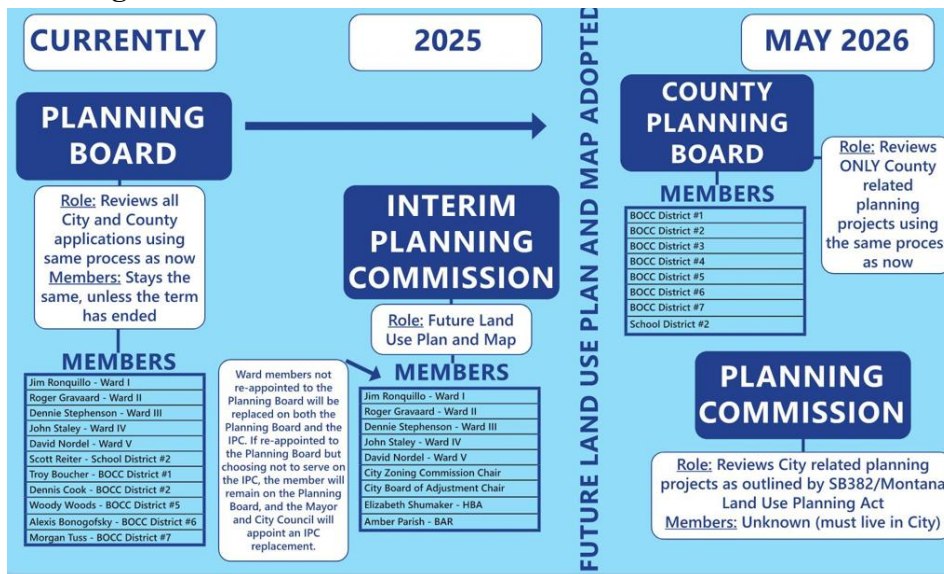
CURRENTLY

2025

FUTURE LAND USE PLAN AND MAP ADOPTED

MAY 2026

PLANNING BOARD

Role: Reviews all City and County applications using same process as now
Members: Stays the same, unless the term has ended

MEMBERS

| Jim Ronquillo - Ward I |
|---|
| Roger Gravaard - Ward II |
| Dennie Stephenson - Ward III |
| John Staley - Ward IV |
| David Nordel - Ward V |
| Scott Reiter - School District #2 |
| Troy Boucher - BOCC District #1 |
| Dennis Cook - BOCC District #2 |
| Woody Woods - BOCC District #5 |
| Alexis Bonogofsky - BOCC District #6 |
| Morgan Tuss - BOCC District #7 |

Ward members not re-appointed to the Planning Board will be replaced on both the Planning Board and the IPC. If re-appointed to the Planning Board but choosing not to serve on the IPC, the member will remain on the Planning Board, and the Mayor and City Council will appoint an IPC replacement.

INTERIM PLANNING COMMISSION

Role: Future Land Use Plan and Map

MEMBERS

| Jim Ronquillo - Ward I |
|---|
| Roger Gravaard - Ward II |
| Dennie Stephenson - Ward III |
| John Staley - Ward IV |
| David Nordel - Ward V |
| City Zoning Commission Chair |
| City Board of Adjustment Chair |
| Elizabeth Shumaker - HBA |
| Amber Parish - BAR |

COUNTY PLANNING BOARD

Role: Reviews ONLY County related planning projects using the same proces as now

MEMBERS

| BOCC District #1 |
|---|
| BOCC District #2 |
| BOCC District #3 |
| BOCC District #4 |
| BOCC District #5 |
| BOCC District #6 |
| BOCC District #7 |
| School District #2 |

PLANNING COMMISSION

Role: Reviews City related planning projects as outlined by SB382/Montana Land Use Planning Act
Members: Unknown (must live in City)